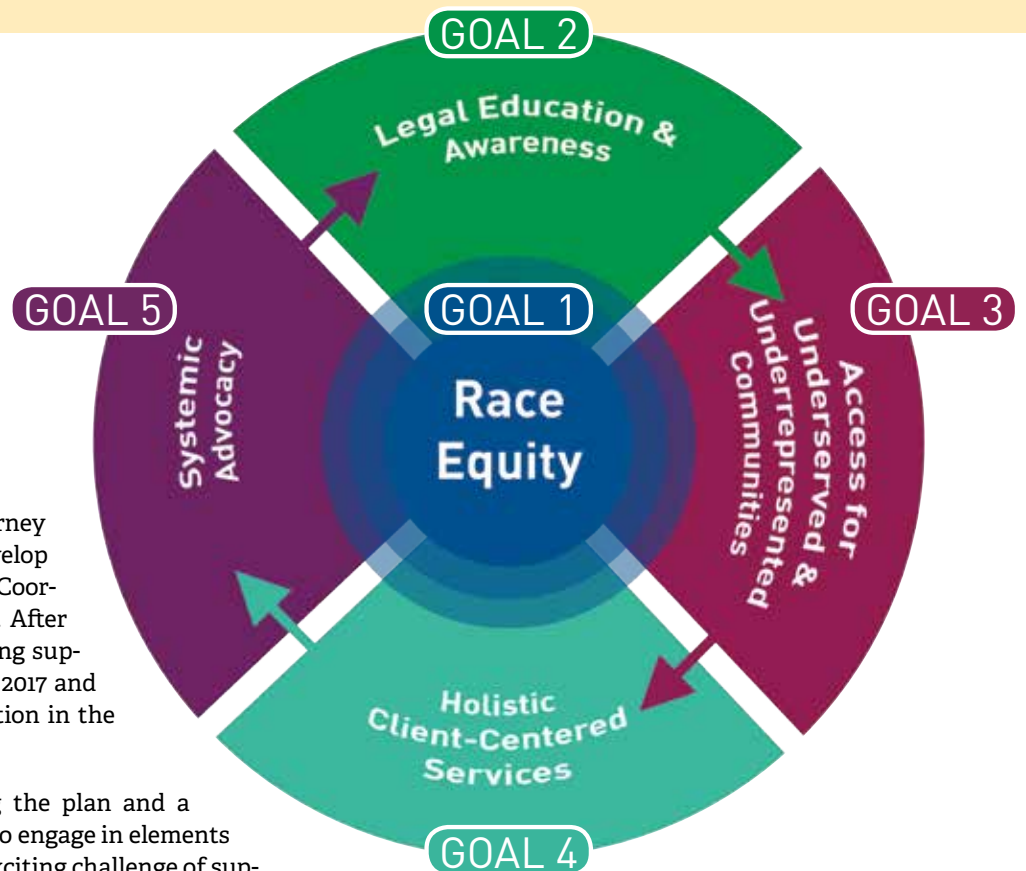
GOAL 2

Legal Education & Awareness

GOAL 5

GOAL 1

GOAL 3

Systemic Advocacy

Race Equity

Access for Underserved & Underrepresented Communities

rney
velop
Coor-
. After
ng sup-
2017 and
tion in the

the plan and a
o engage in elements
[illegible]citing challenge of sup-

Holistic Client-Centered Services

GOAL 4